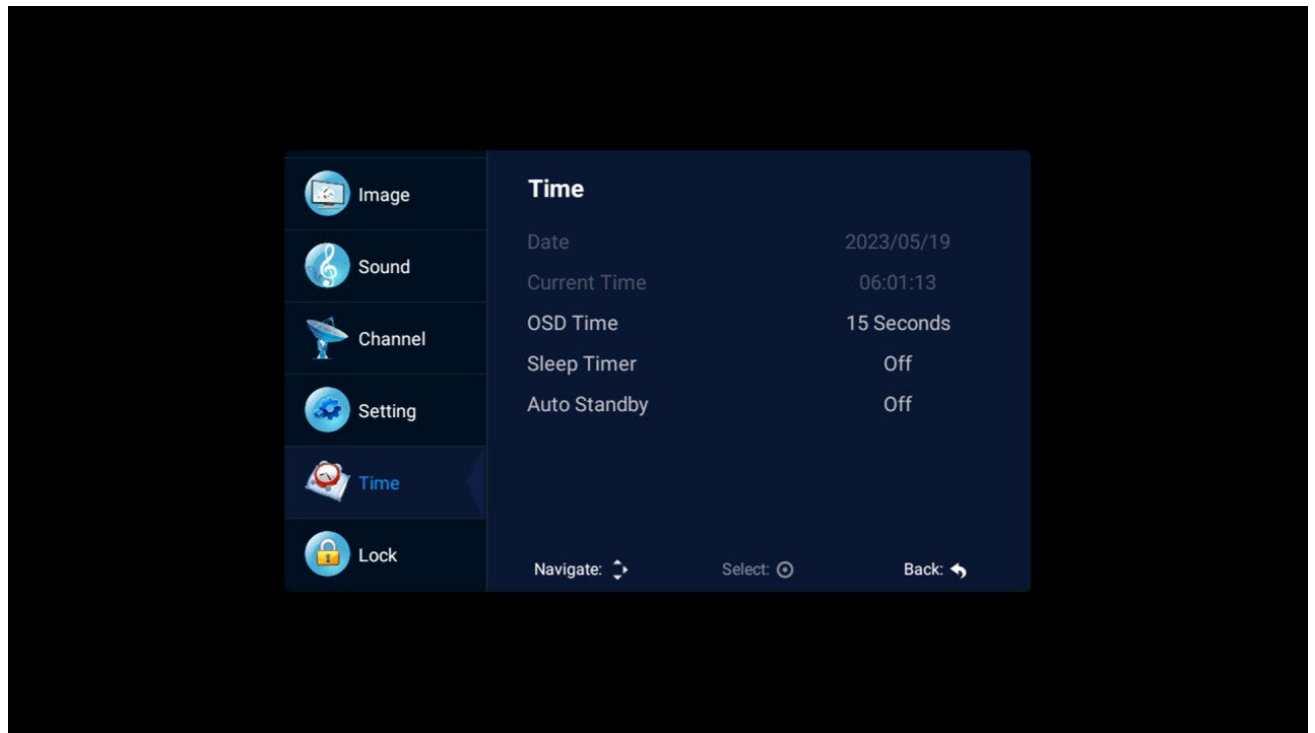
Image
Sound
Channel
Setting
Time
Lock

Time

| | |
|---|---|
| Date | 2023/05/19 |
| Current Time | 06:01:13 |
| OSD Time | 15 Seconds |
| Sleep Timer | Off |
| Auto Standby | Off |

Navigate:
Select:
Back: